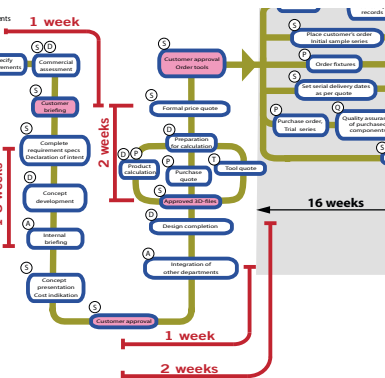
ents
1 week
records
Specify
ements
S
D
Commercial
assessment
S
Customer approval
Order tools
S
Place customer's order
Initial sample series
P
Order fixtures
S
Set serial delivery dates
as per quote
S
Customer
briefing
S
Formal price quote
P
Purchase order,
Trial series
Q
Quality assurance
of purchased
components
S
2 weeks
S
Complete
requirement specs
Declaration of intent
D
Preparation
for calculation
D
P
Product
calculation
P
Purchase
quote
T
Tool quote
S
Approved 3D-files
16 weeks
D
Concept
development
D
Design completion
A
Internal
briefing
A
Integration of
other departments
S
Concept
presentation
Cost indikation
S
Customer approval
1 week
2 weeks